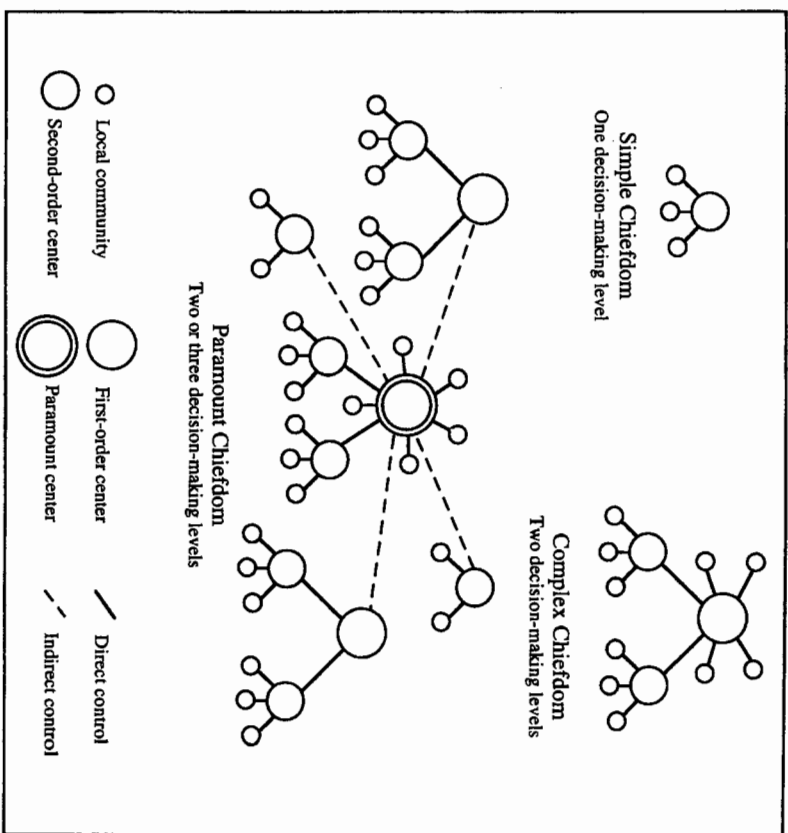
Simple Chiefdom
One decision-making level

Complex Chiefdom
Two decision-making levels

Paramount Chiefdom
Two or three decision-making levels

Local community

Second-order center

First-order center

Paramount center

Direct control

Indirect control